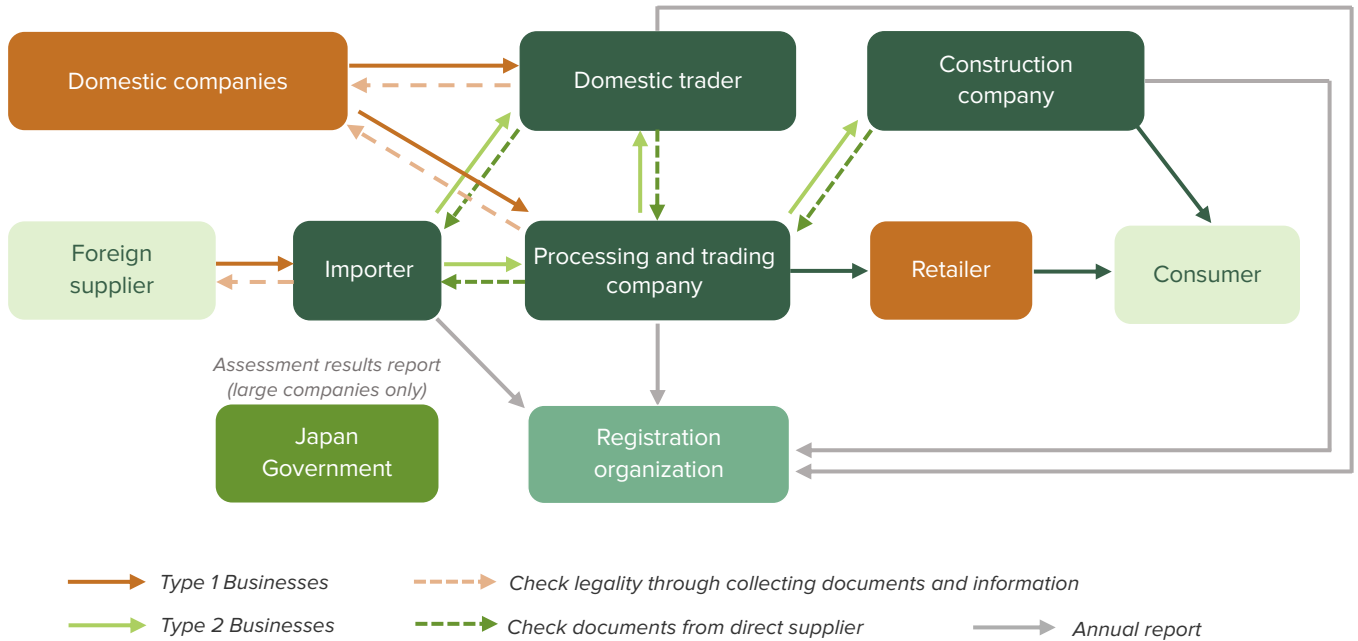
Domestic companies

Domestic trader

Construction company

Foreign supplier

Importer

Processing and trading company

Retailer

Consumer

Assessment results report (large companies only)

Japan Government

Registration organization

Type 1 Businesses

Check legality through collecting documents and information

Type 2 Businesses

Check documents from direct supplier

Annual report